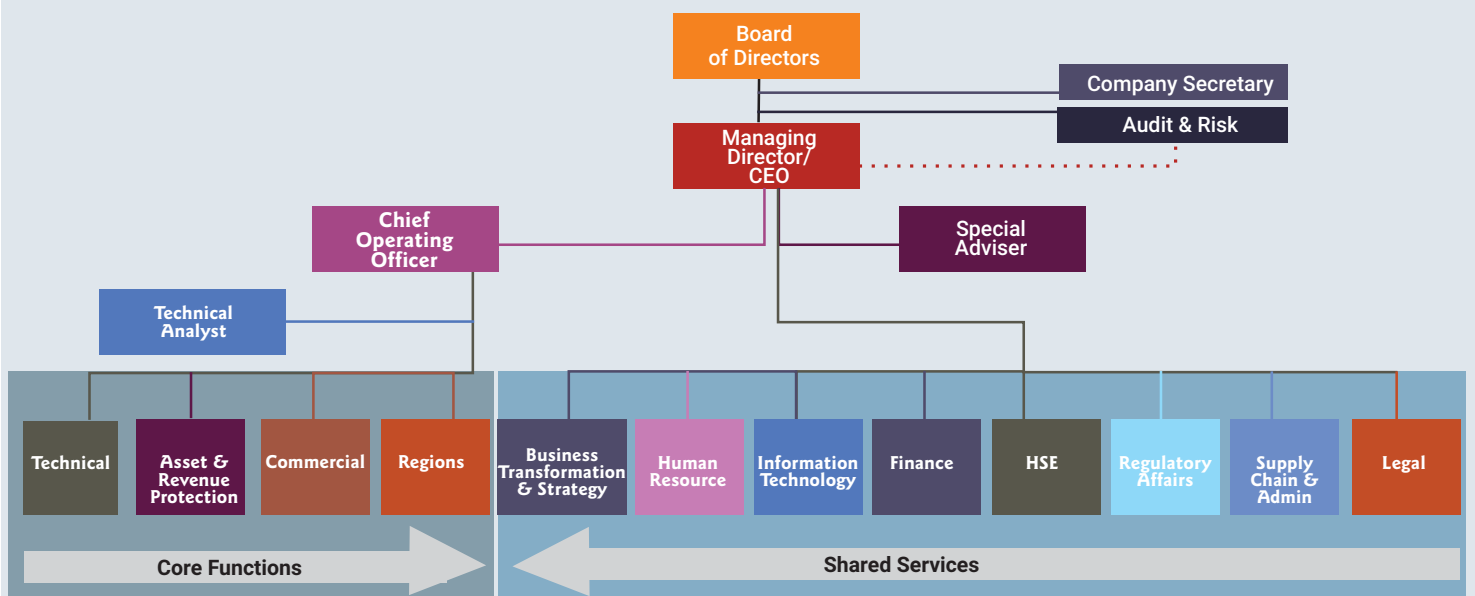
Board of Directors

Company Secretary

Audit & Risk

Managing Director/ CEO

Chief Operating Officer

Special Adviser

Technical Analyst

Technical

Asset & Revenue Protection

Commercial

Regions

Business Transformation & Strategy

Human Resource

Information Technology

Finance

HSE

Regulatory Affairs

Supply Chain & Admin

Legal

Core Functions

Shared Services